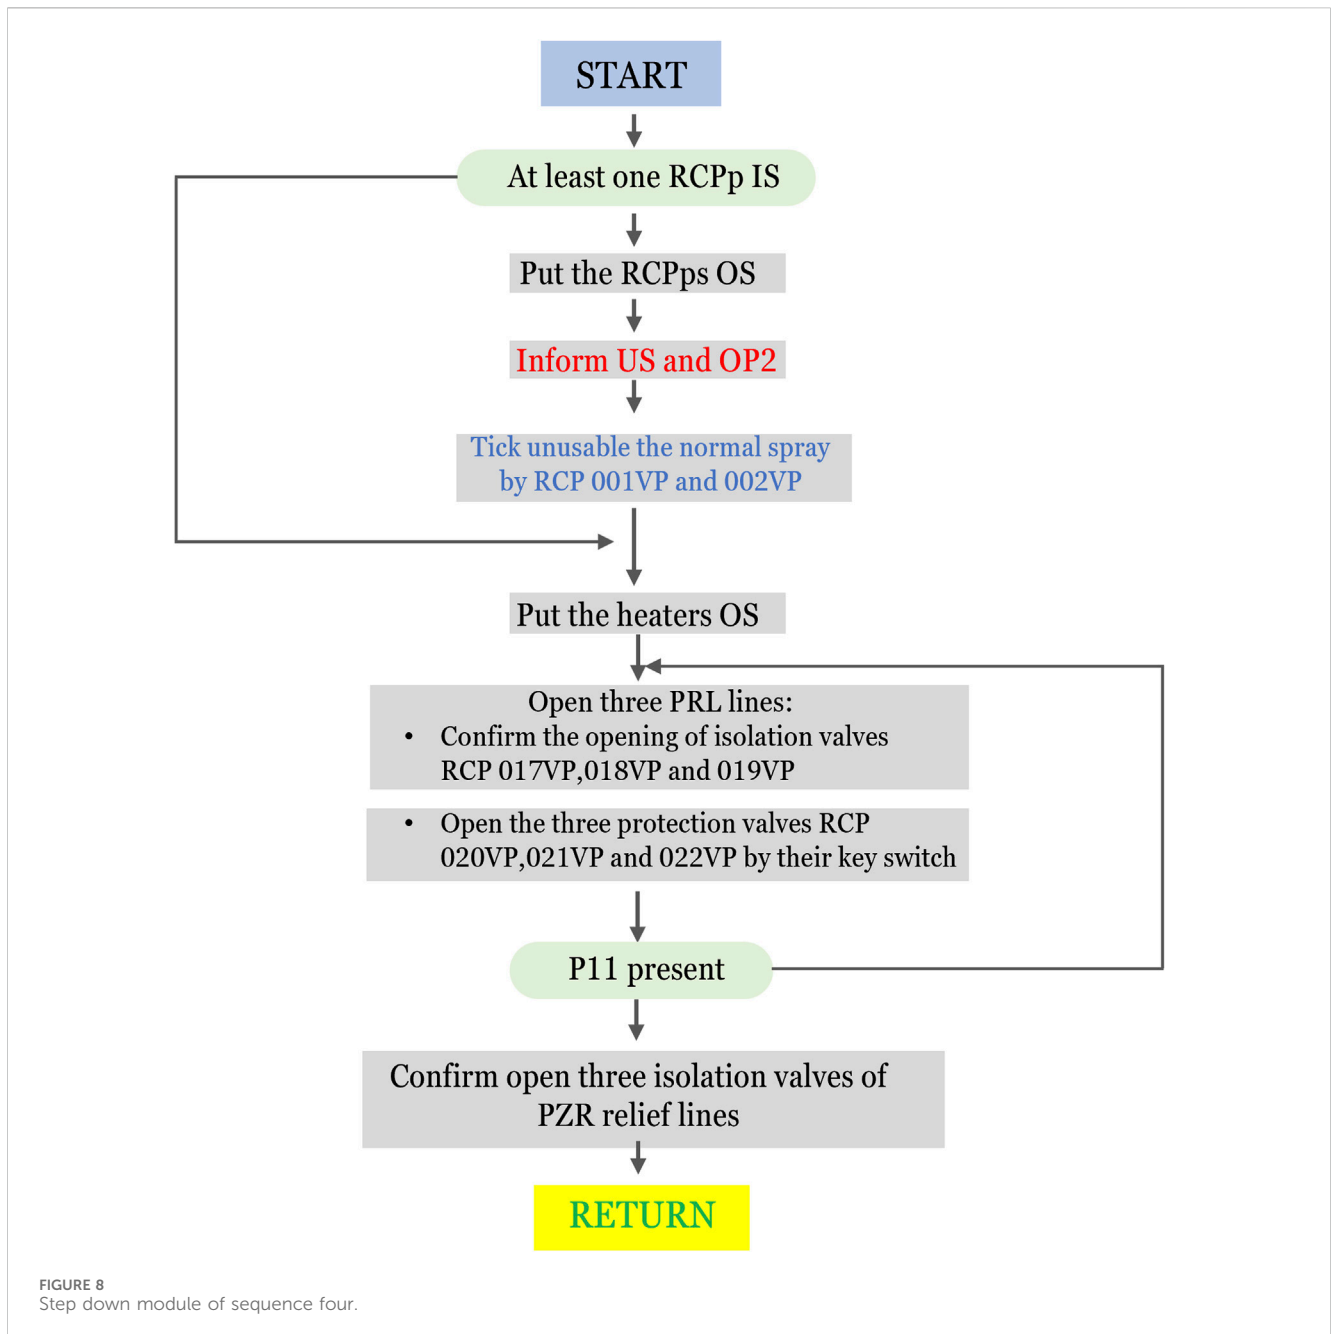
START

At least one RCPp IS

Put the RCPps OS

Inform US and OP2

Tick unusable the normal spray by RCP 001VP and 002VP

Put the heaters OS

Open three PRL lines:
• Confirm the opening of isolation valves RCP 017VP,018VP and 019VP

• Open the three protection valves RCP 020VP,021VP and 022VP by their key switch

P11 present

Confirm open three isolation valves of PZR relief lines

RETURN

FIGURE 8
Step down module of sequence four.